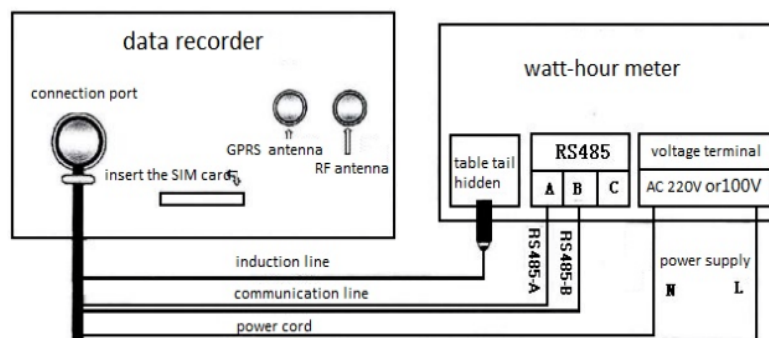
data recorder

connection port

GPRS antenna

RF antenna

insert the SIM card

watt-hour meter

table tail hidden

RS485

A B C

voltage terminal

AC 220V or100V

RS485-A

RS485-B

induction line

communication line

power cord

power supply

N L